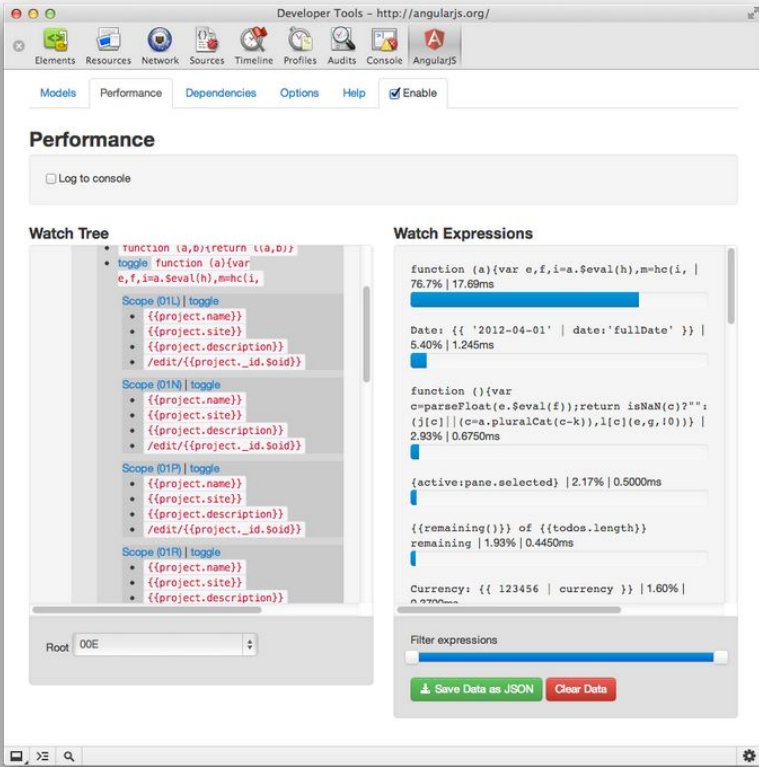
Developer Tools - http://angularjs.org/

Elements Resources Network Sources Timeline Profiles Audits Console AngularJS

Models Performance Dependencies Options Help Enable

Performance

Log to console

Watch Tree

function (a,b){return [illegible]

toggle function (a){var e,f,i=a.$eval(h),m=hc(i,

Scope (01L) | toggle
- {{project.name}}
- {{project.site}}
- {{project.description}}
- /edit/{{project._id.$oid}}

Scope (01N) | toggle
- {{project.name}}
- {{project.site}}
- {{project.description}}
- /edit/{{project._id.$oid}}

Scope (01P) | toggle
- {{project.name}}
- {{project.site}}
- {{project.description}}
- /edit/{{project._id.$oid}}

Scope (01R) | toggle
- {{project.name}}
- {{project.site}}
- {{project.description}}

Root 00E

Watch Expressions

function (a){var e,f,i=a.$eval(h),m=hc(i, | 76.7% | 17.69ms

Date: {{ '2012-04-01' | date:'fullDate' }} | 5.40% | 1.245ms

function (){var c=parseFloat(e.$eval(f));return isNaN(c)?"":(j[c]||(c=a.pluralCat(c-k)),l[c](e,g,!0))} | 2.93% | 0.6750ms

{active:pane.selected} | 2.17% | 0.5000ms

{{remaining()}} of {{todos.length}} remaining | 1.93% | 0.4450ms

Currency: {{ 123456 | currency }} | 1.60% | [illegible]

Filter expressions

Save Data as JSON Clear Data